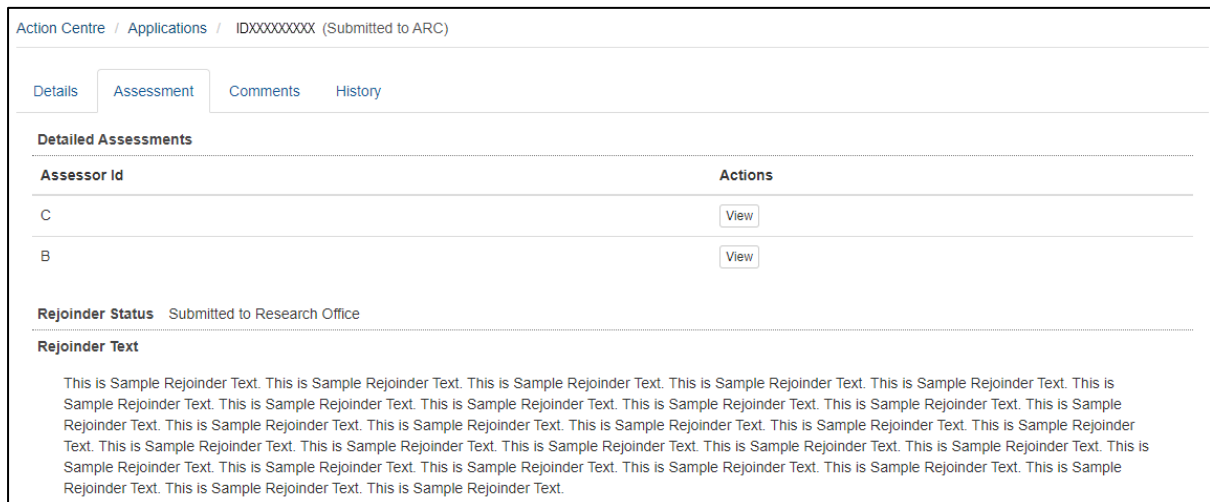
Action Centre / Applications / IDXXXXXXXXX (Submitted to ARC)

Details Assessment Comments History

Detailed Assessments

| Assessor Id | Actions |
|---|---|
| C | View |
| B | View |

Rejoinder Status Submitted to Research Office

Rejoinder Text

This is Sample Rejoinder Text. This is Sample Rejoinder Text. This is Sample Rejoinder Text. This is Sample Rejoinder Text. This is Sample Rejoinder Text. This is Sample Rejoinder Text. This is Sample Rejoinder Text. This is Sample Rejoinder Text. This is Sample Rejoinder Text. This is Sample Rejoinder Text. This is Sample Rejoinder Text. This is Sample Rejoinder Text. This is Sample Rejoinder Text. This is Sample Rejoinder Text. This is Sample Rejoinder Text. This is Sample Rejoinder Text. This is Sample Rejoinder Text. This is Sample Rejoinder Text. This is Sample Rejoinder Text. This is Sample Rejoinder Text. This is Sample Rejoinder Text. This is Sample Rejoinder Text. This is Sample Rejoinder Text. This is Sample Rejoinder Text. This is Sample Rejoinder Text. This is Sample Rejoinder Text. This is Sample Rejoinder Text. This is Sample Rejoinder Text. This is Sample Rejoinder Text. This is Sample Rejoinder Text.